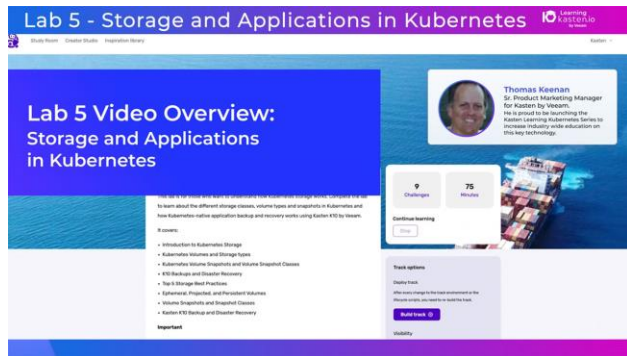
Lab 5 - Storage and Applications in Kubernetes

Learning Kasten.io by Veeam

Study Room Creator Studio Inspiration library

Kasten

Lab 5 Video Overview:
Storage and Applications in Kubernetes

Thomas Keenan
Sr. Product Marketing Manager for Kasten by Veeam.
He is proud to be launching the Kasten Learning Kubernetes Series to increase industry wide education on this key technology.

9
Challenges

75
Minutes

Continue learning

Stop

This lab is for those who want to understand how Kubernetes storage works. Complete this lab to learn about the different storage classes, volume types and snapshots in Kubernetes and how Kubernetes-native application backup and recovery works using Kasten K10 by Veeam.

It covers:

- Introduction to Kubernetes Storage
- Kubernetes Volumes and Storage types
- Kubernetes Volume Snapshots and Volume Snapshot Classes
- K10 Backups and Disaster Recovery
- Top 5 Storage Best Practices
- Ephemeral, Projected, and Persistent Volumes
- Volume Snapshots and Snapshot Classes
- Kasten K10 Backup and Disaster Recovery

Important

Track options

Deploy track

After every change to the track environment or the lifecycle scripts, you need to re-build the track.

Build track

Visibility